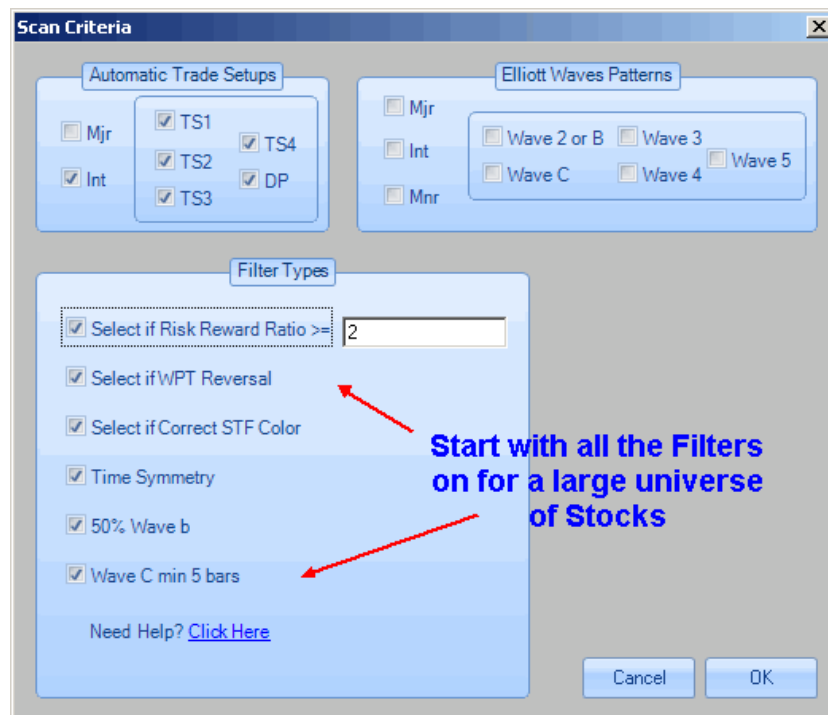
Scan Criteria

Automatic Trade Setups

Mjr

Int

TS1

TS2

TS3

TS4

DP

Elliott Waves Patterns

Mjr

Int

Mnr

Wave 2 or B

Wave C

Wave 3

Wave 4

Wave 5

Filter Types

Select if Risk Reward Ratio >=

2

Select if WPT Reversal

Select if Correct STF Color

Time Symmetry

50% Wave b

Wave C min 5 bars

Need Help? Click Here

Start with all the Filters on for a large universe of Stocks

Cancel

OK